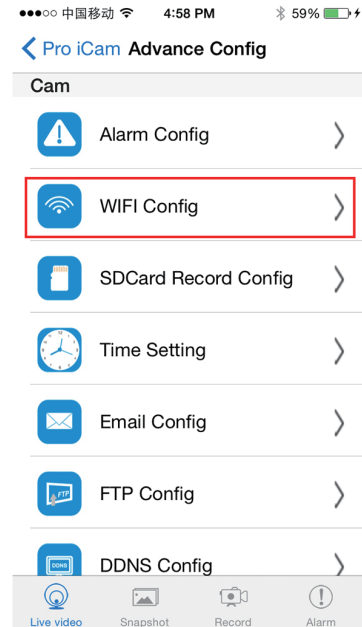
●●○○○ 中国移动 4:58 PM 59%

Pro iCam Advance Config

Cam

Alarm Config

WIFI Config

SDCard Record Config

Time Setting

Email Config

FTP

FTP Config

DDNS

DDNS Config

Live video

Snapshot

Record

Alarm